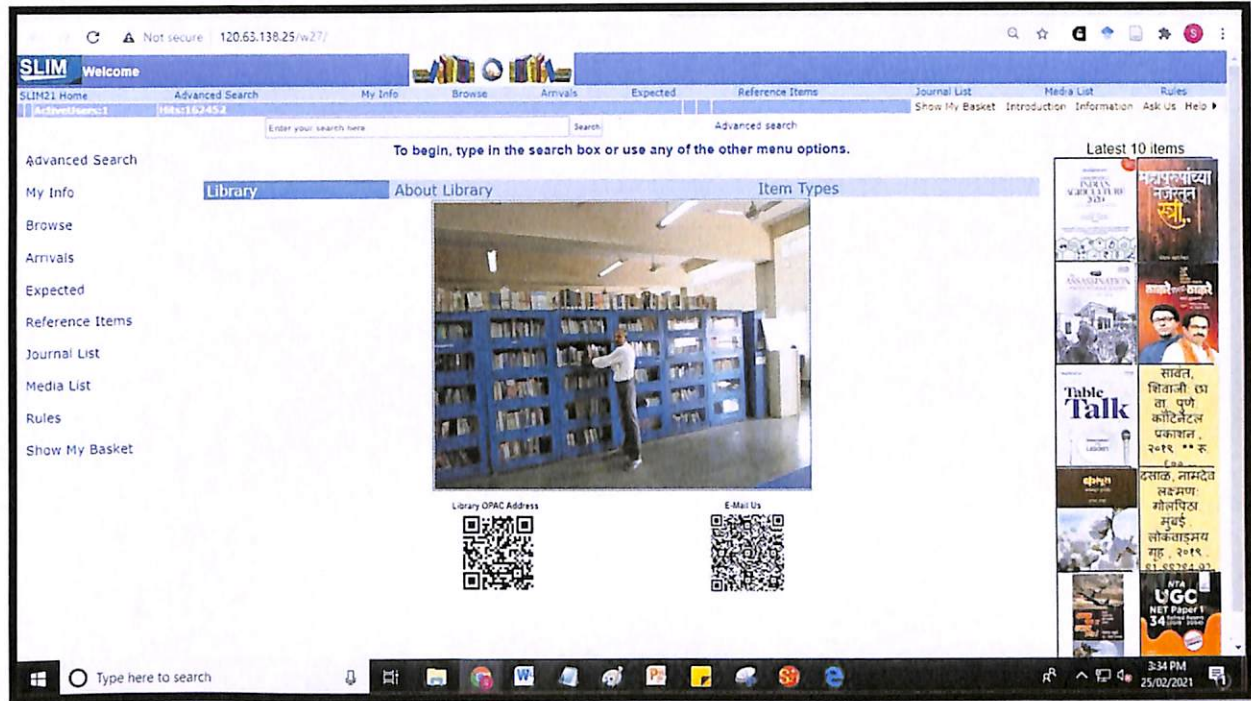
Not secure 120.63.138.25/w27/

SLIM Welcome

SLIM21 Home Advanced Search My Info Browse Arrivals Expected Reference Items Journal List Media List Rules

ActiveUsers:1 Hits:162452

Show My Basket Introduction Information Ask Us Help

Enter your search here Search Advanced search

To begin, type in the search box or use any of the other menu options.

Advanced Search
My Info
Browse
Arrivals
Expected
Reference Items
Journal List
Media List
Rules
Show My Basket

Library About Library Item Types

Library OPAC Address

E-Mail Us

Latest 10 items

INDIAN AGRICULTURE

महापुरुषांच्या नजरेतून स्त्री

ASSASSINATION

Table Talk

सावंत, शिवाजी. छा वा, पुणे कॉन्टिनेन्टल प्रकाशन, २०१९. ** रु.

दसाळ, नामदेव लक्ष्मण. गोलपिठा मुंबई, लोकवाङ्मय गृह, २०१९.

NTA UGC NET Paper 1 34

Type here to search

3:34 PM 25/02/2021